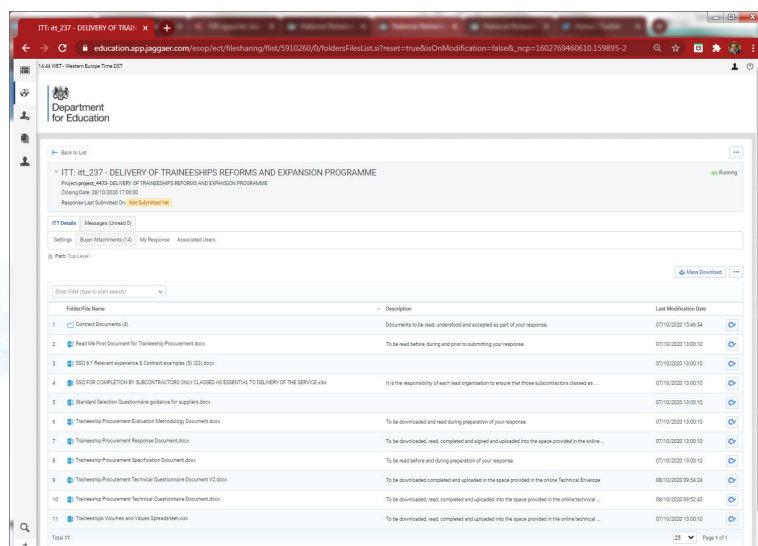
ITT: itt_237 - DELIVERY OF TRAI ×

education.app.jaggaer.com/esop/ect/filesharing/flist/5910260/0/foldersFilesList.si?reset=true&isOnModification=false&_ncp=1602769460610.159895-2

14:44 WET - Western Europe Time DST

Department for Education

Back to List

ITT: itt_237 - DELIVERY OF TRAINEESHIPS REFORMS AND EXPANSION PROGRAMME

Running

Project: project_4473 - DELIVERY OF TRAINEESHIPS REFORMS AND EXPANSION PROGRAMME
Closing Date: 28/10/2020 17:00:00
Response Last Submitted On: Not Submitted Yet

ITT Details | Messages (Unread 0)

Settings | Buyer Attachments (14) | My Response | Associated Users

Path: Top Level

Mass Download

Enter Filter (type to start search)

| | Folder/File Name | Description | Last Modification Date |
|---|---|---|---|
| 1 | Contract Documents (4) | Documents to be read, understood and accepted as part of your response. | 07/10/2020 15:46:54 |
| 2 | Read Me First Document for Traineeship Procurement.docx | To be read before, during and prior to submitting your response. | 07/10/2020 13:00:10 |
| 3 | SSQ 6.1 Relevant experience & Contract examples (5) (22).docx | | 07/10/2020 13:00:10 |
| 4 | SSQ FOR COMPLETION BY SUBCONTRACTORS ONLY CLASSED AS ESSENTIAL TO DELIVERY OF THE SERVICE.xlsx | It is the responsibility of each lead organisation to ensure that those subcontractors classed as ... | 07/10/2020 13:00:10 |
| 5 | Standard Selection Questionnaire guidance for suppliers.docx | | 07/10/2020 13:00:10 |
| 6 | Traineeship Procurement Evaluation Methodology Document.docx | To be downloaded and read during preparation of your response. | 07/10/2020 13:00:10 |
| 7 | Traineeship Procurement Response Document.docx | To be downloaded, read, completed and signed and uploaded into the space provided in the online ... | 07/10/2020 13:00:10 |
| 8 | Traineeship Procurement Specification Document.docx | To be read before and during preparation of your response. | 07/10/2020 13:00:10 |
| 9 | Traineeship Procurement Technical Questionnaire Document V2.docx | To be downloaded completed and uploaded into the space provided in the online Technical Envelope | 08/10/2020 09:54:24 |
| 10 | Traineeship Procurement Technical Questionnaire Document.docx | To be downloaded, read, completed and uploaded into the space provided in the online technical ... | 08/10/2020 09:52:43 |
| 11 | Traineeships Volumes and Values Spreadsheet.xlsx | To be downloaded, read, completed and uploaded into the space provided in the online ... | 07/10/2020 13:00:10 |

Total 11

25 Page 1 of 1